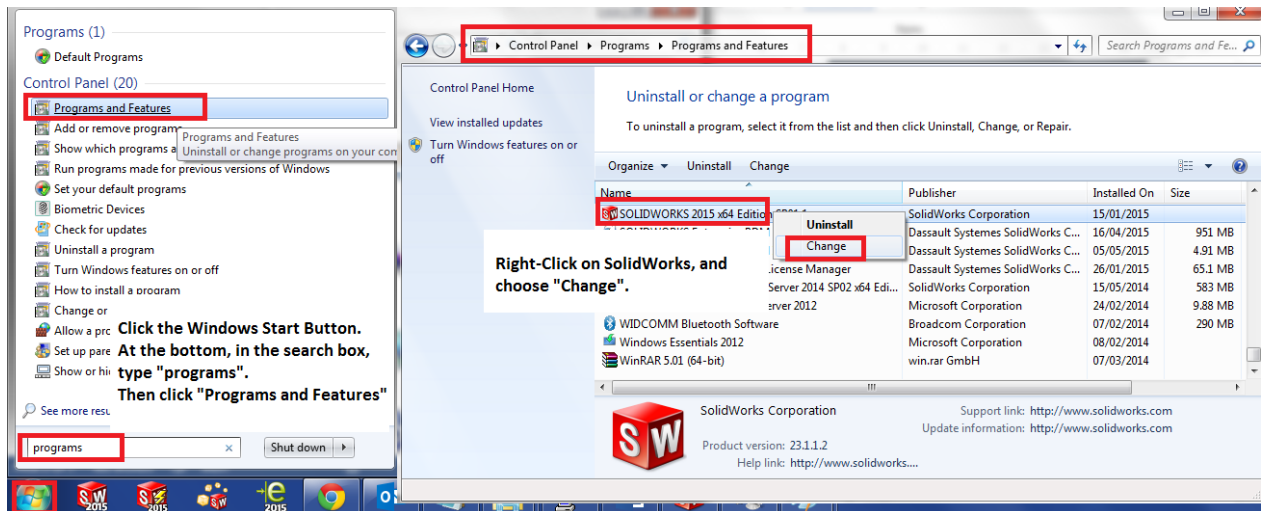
Programs (1)

Default Programs

Control Panel (20)

Programs and Features

Add or remove programs

Show which programs a

Run programs made for previous versions of Windows

Set your default programs

Biometric Devices

Check for updates

Uninstall a program

Turn Windows features on or off

How to install a program

Change or

Allow a pro

Set up pare

Show or hi

Programs and Features
Uninstall or change programs on your com

Click the Windows Start Button.
At the bottom, in the search box, type "programs".
Then click "Programs and Features"

See more resu

programs

Shut down

Control Panel ▸ Programs ▸ Programs and Features

Search Programs and Fe...

Control Panel Home

View installed updates

Turn Windows features on or off

Uninstall or change a program

To uninstall a program, select it from the list and then click Uninstall, Change, or Repair.

Organize ▾ Uninstall Change

| Name | Publisher | Installed On | Size |
|---|---|---|---|
| SOLIDWORKS 2015 x64 Edition | SolidWorks Corporation | 15/01/2015 | |
| | Dassault Systemes SolidWorks C... | 16/04/2015 | 951 MB |
| | Dassault Systemes SolidWorks C... | 05/05/2015 | 4.91 MB |
| License Manager | Dassault Systemes SolidWorks C... | 26/01/2015 | 65.1 MB |
| 2014 SP02 x64 Edi... | SolidWorks Corporation | 15/05/2014 | 583 MB |
| erver 2012 | Microsoft Corporation | 24/02/2014 | 9.88 MB |
| WIDCOMM Bluetooth Software | Broadcom Corporation | 07/02/2014 | 290 MB |
| Windows Essentials 2012 | Microsoft Corporation | 08/02/2014 | |
| WinRAR 5.01 (64-bit) | win.rar GmbH | 07/03/2014 | |

Uninstall

Change

Right-Click on SolidWorks, and choose "Change".

SolidWorks Corporation Support link: http://www.solidworks.com
Update information: http://www.solidworks.com
Product version: 23.1.1.2
Help link: http://www.solidworks....

2015 2015 2015